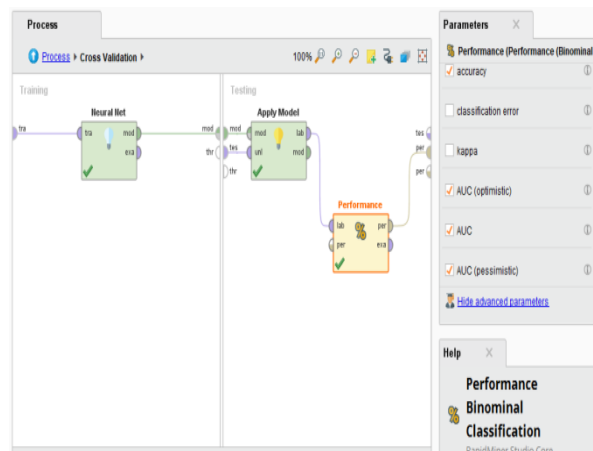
Process

Process ▸ Cross Validation ▸

100%

Training

Neural Net

tra

tra mod

exa

mod

thr

Testing

Apply Model

mod

tes

thr

mod lab

unl mod

tes

per

per

Performance

lab per

per exa

Parameters X

Performance (Performance (Binominal

accuracy

classification error

kappa

AUC (optimistic)

AUC

AUC (pessimistic)

Hide advanced parameters

Help X

Performance Binominal Classification

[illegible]